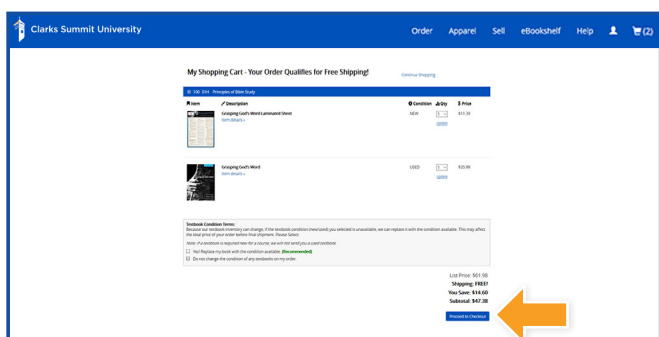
Clarks Summit University

Order Apparel Sell eBookshelf Help (2)

My Shopping Cart - Your Order Qualifies for Free Shipping!

Continue Shopping

BI 100 EH4 Principles of Bible Study

| Item | Description | Condition | Qty | Price |
|---|---|---|---|---|
| | Grasping God's Word Laminated Sheet<br>item details » | NEW | 1<br>update | $11.99 |
| | Grasping God's Word<br>item details » | USED | 1<br>update | $35.99 |

Textbook Condition Terms:
Because our textbook inventory can change, if the textbook condition (new/used) you selected is unavailable, we can replace it with the condition available. This may affect the total price of your order before final shipment. Please Select:

Note: If a textbook is required new for a course, we will not send you a used textbook.

Yes! Replace my book with the condition available. (Recommended)

Do not change the condition of any textbooks on my order.

List Price: $61.98
Shipping: FREE!
You Save: $14.60
Subtotal: $47.38

Proceed to Checkout